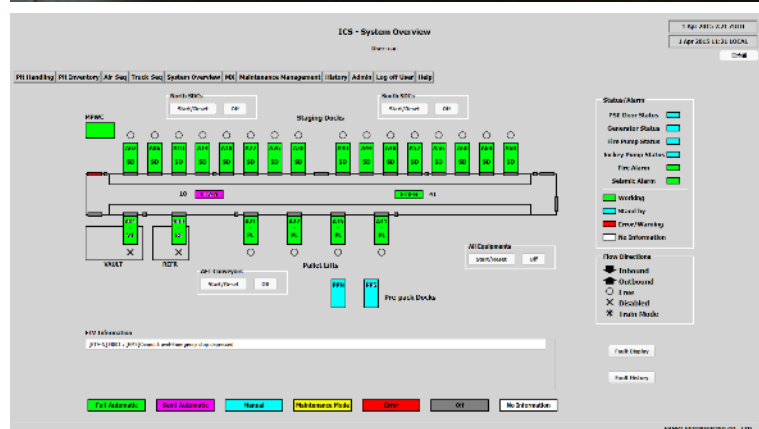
ICS - System Overview

1 Apr 2015 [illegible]

1 Apr 2015 11:31 LOCAL

Detail

PH Handling | PH Inventory | Air Seq | Truck Seq | System Overview | MX | Maintenance Management | History | Admin | Log off User | Help

North SDCs
Start/Reset | Off

South SDCs
Start/Reset | Off

Staging Decks

MFWC

SD SD SD SD SD SD SD SD SD SD SD SD SD SD SD SD SD

10

41

VAULT

PL PL PL PL

Pallet Lifts

All Conveyors
Start/Reset | Off

All Equipments
Start/Reset | Off

PP4 PP5

Pre pack Decks

Status/Alarm
PSE Door Status
Generator Status
Fire Pump Status
Jockey Pump Status
Fire Alarm
Seismic Alarm

Working
Standby
Error/Warning
No Information

Flow Directions
Inbound
Outbound
Free
Disabled
Train Mode

HTV Information

Fault Display

Fault History

Full Automatic | Semi Automatic | Manual | Maintenance Mode | Error | Off | No Information